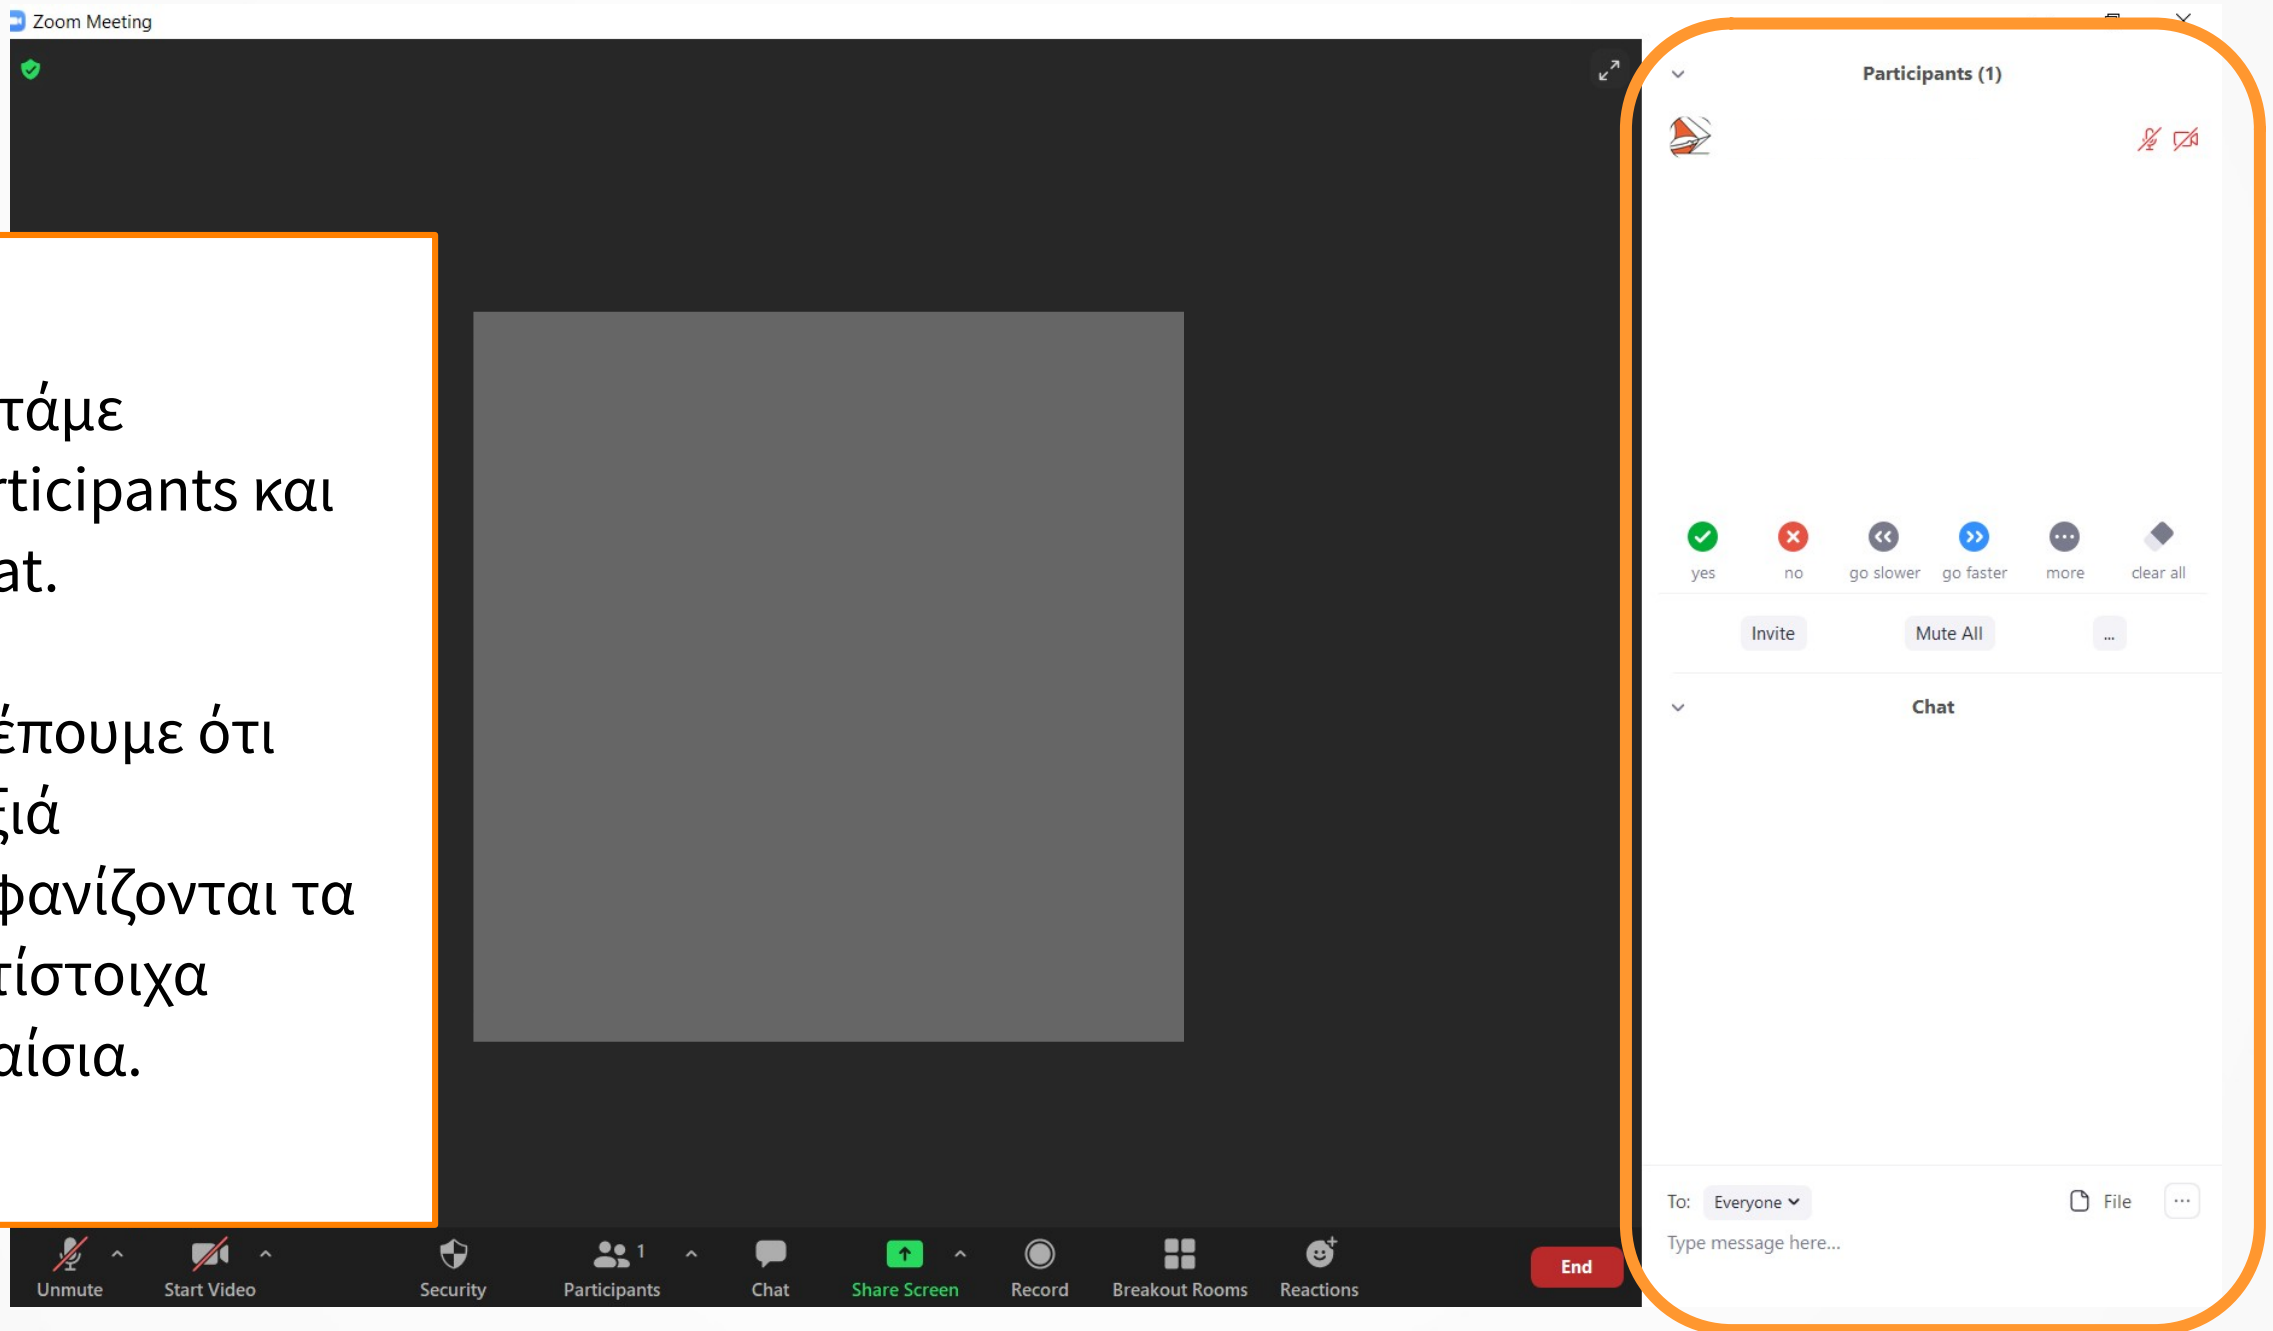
Zoom Meeting

τάμε
rticipants και
at.

έπουμε ότι
ξιά
φανίζονται τα
τίστοιχα
αίσια.

Participants (1)

yes
no
go slower
go faster
more
clear all

Invite
Mute All
...

Chat

To: Everyone
File
...
Type message here...

Unmute
Start Video
Security
Participants 1
Chat
Share Screen
Record
Breakout Rooms
Reactions
End